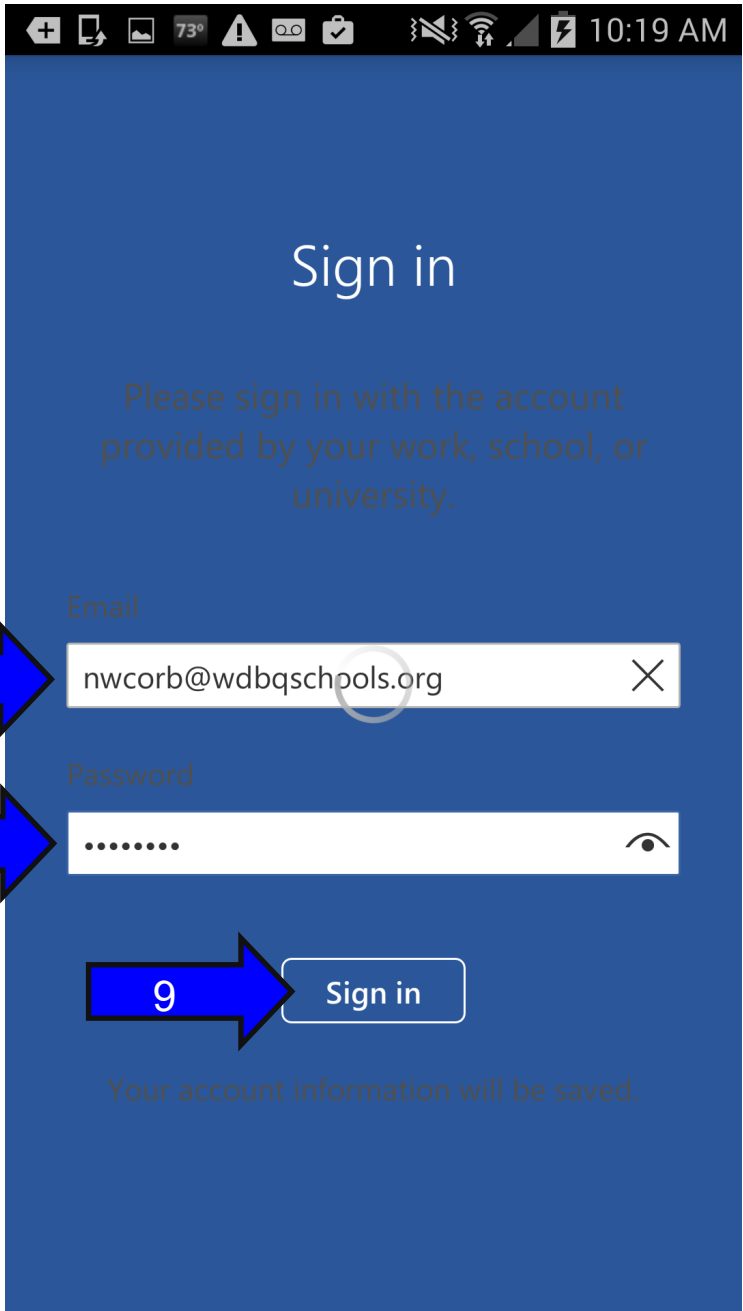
73° 10:19 AM

Sign in

Please sign in with the account provided by your work, school, or university.

Email

nwcorb@wdbqschools.org

Password

••••••••

9

Sign in

Your account information will be saved.